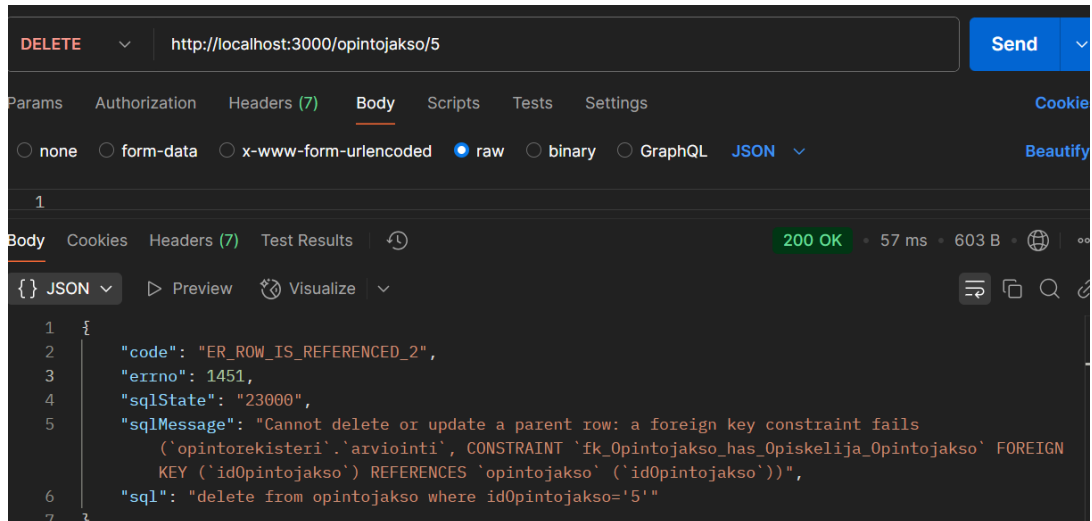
DELETE http://localhost:3000/opintojakso/5

Send

Params Authorization Headers (7) Body Scripts Tests Settings Cookie

none form-data x-www-form-urlencoded raw binary GraphQL JSON Beautify

1

Body Cookies Headers (7) Test Results 200 OK • 57 ms • 603 B

{} JSON Preview Visualize

1 {
2 "code": "ER_ROW_IS_REFERENCED_2",
3 "errno": 1451,
4 "sqlState": "23000",
5 "sqlMessage": "Cannot delete or update a parent row: a foreign key constraint fails (`opintorekisteri`.`arviointi`, CONSTRAINT `fk_Opintojakso_has_Opiskelija_Opintojakso` FOREIGN KEY (`idOpintojakso`) REFERENCES `opintojakso` (`idOpintojakso`))",
6 "sql": "delete from opintojakso where idOpintojakso='5'"
7 }